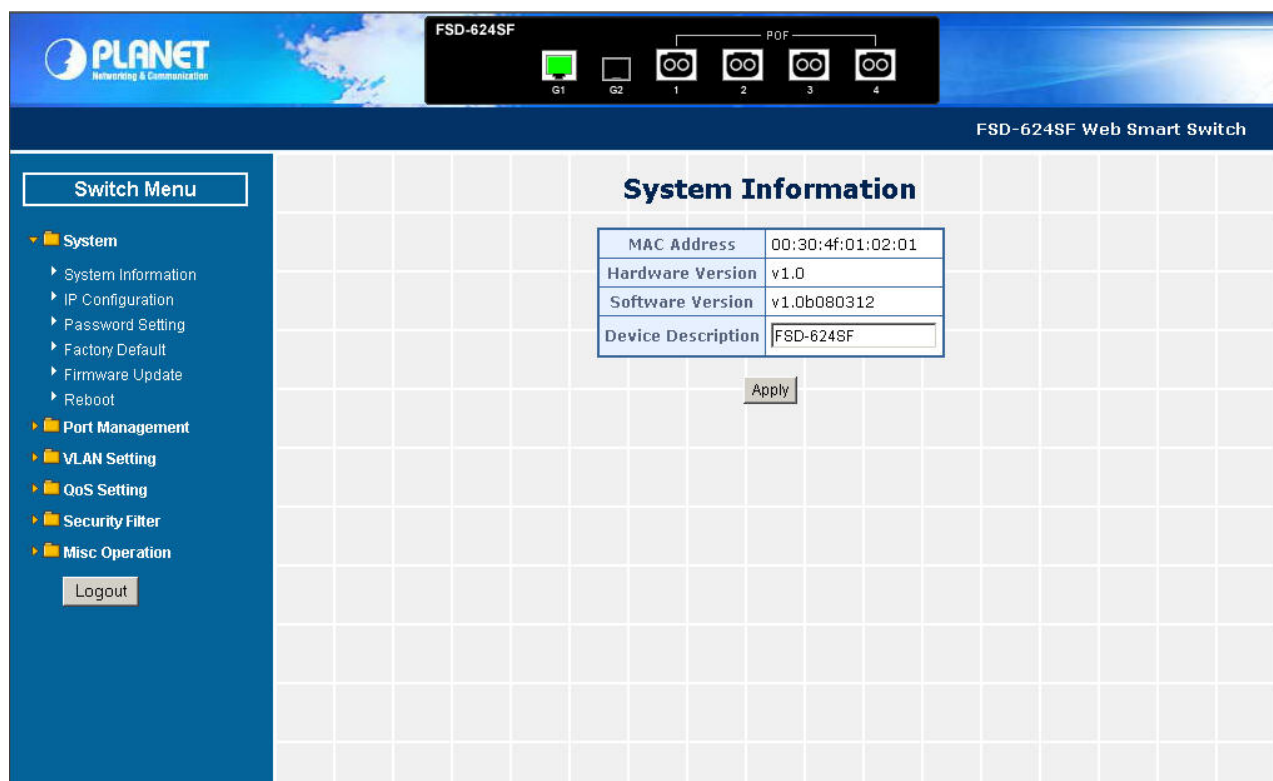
PLANET
Networking & Communication

FSD-624SF

POF

G1 G2 1 2 3 4

FSD-624SF Web Smart Switch

Switch Menu

System
System Information
IP Configuration
Password Setting
Factory Default
Firmware Update
Reboot
Port Management
VLAN Setting
QoS Setting
Security Filter
Misc Operation
Logout

System Information

| MAC Address | 00:30:4f:01:02:01 |
|---|---|
| Hardware Version | v1.0 |
| Software Version | v1.0b080312 |
| Device Description | FSD-624SF |

Apply